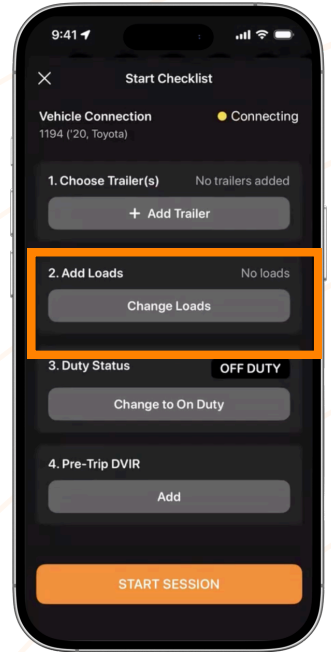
9:41

Start Checklist

Vehicle Connection
1194 ('20, Toyota)
Connecting

1. Choose Trailer(s)
No trailers added
+ Add Trailer

2. Add Loads
No loads
Change Loads

3. Duty Status
OFF DUTY
Change to On Duty

4. Pre-Trip DVIR
Add

START SESSION